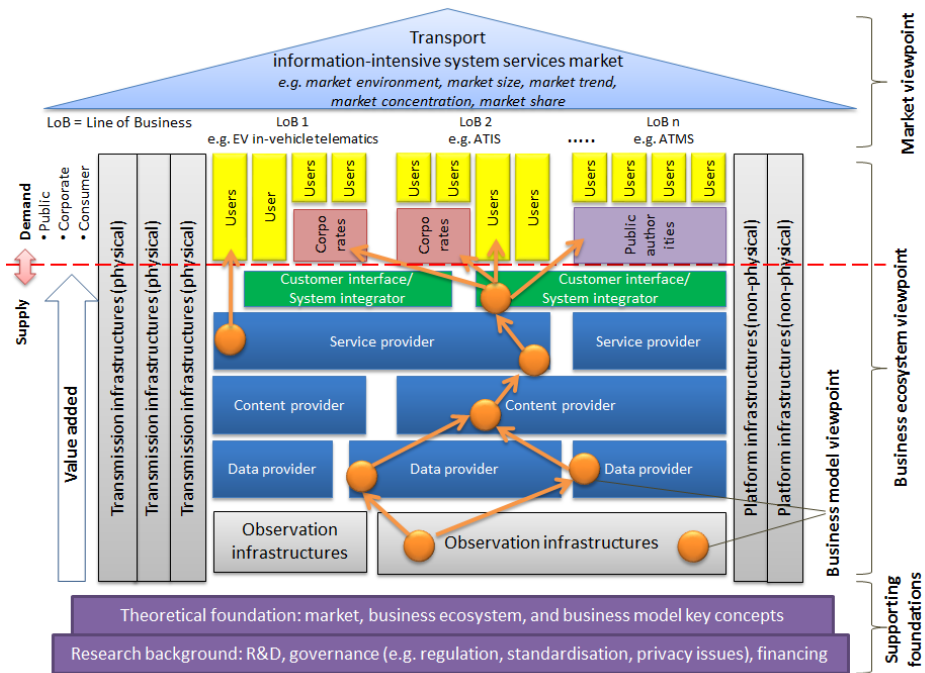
Transport
information-intensive system services market
e.g. market environment, market size, market trend, market concentration, market share

Market viewpoint

LoB = Line of Business

LoB 1
e.g. EV in-vehicle telematics

LoB 2
e.g. ATIS

.....

LoB n
e.g. ATMS

Demand
• Public
• Corporate
• Consumer

Supply

Value added

Transmission infrastructures (physical)
Transmission infrastructures (physical)
Transmission infrastructures (physical)

Users
User
Users
Users
Corporates
Users
Users
Corporates
Users
Users
Users
Users
Users
Users
Public authorities

Customer interface/ System integrator
Customer interface/ System integrator

Service provider
Service provider

Content provider
Content provider

Data provider
Data provider
Data provider

Observation infrastructures
Observation infrastructures

Platform infrastructures (non-physical)
Platform infrastructures (non-physical)

Business model viewpoint

Business ecosystem viewpoint

Theoretical foundation: market, business ecosystem, and business model key concepts

Research background: R&D, governance (e.g. regulation, standardisation, privacy issues), financing

Supporting foundations